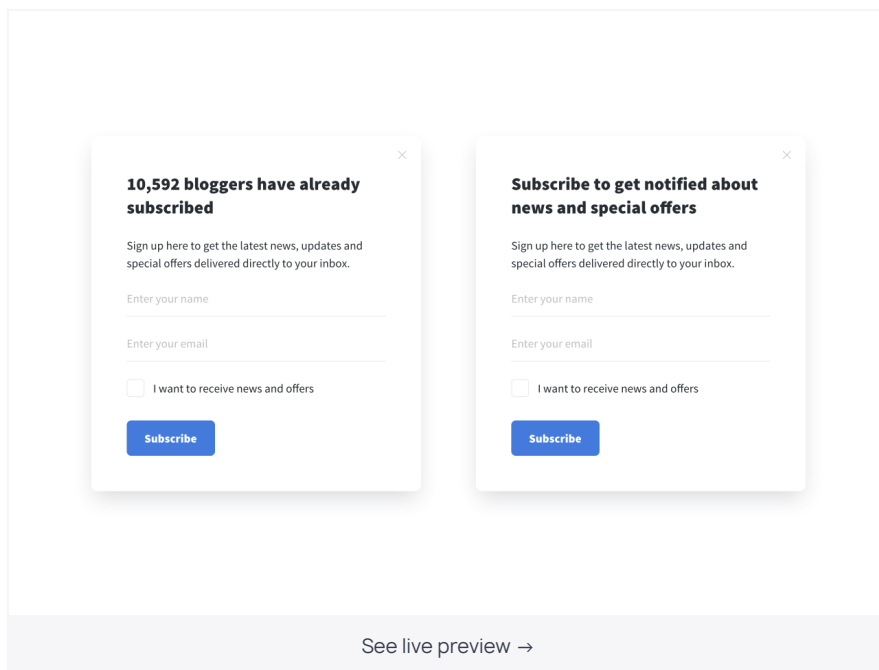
×

10,592 bloggers have already subscribed

Sign up here to get the latest news, updates and special offers delivered directly to your inbox.

Enter your name

Enter your email

I want to receive news and offers

Subscribe

×

Subscribe to get notified about news and special offers

Sign up here to get the latest news, updates and special offers delivered directly to your inbox.

Enter your name

Enter your email

I want to receive news and offers

Subscribe

See live preview →